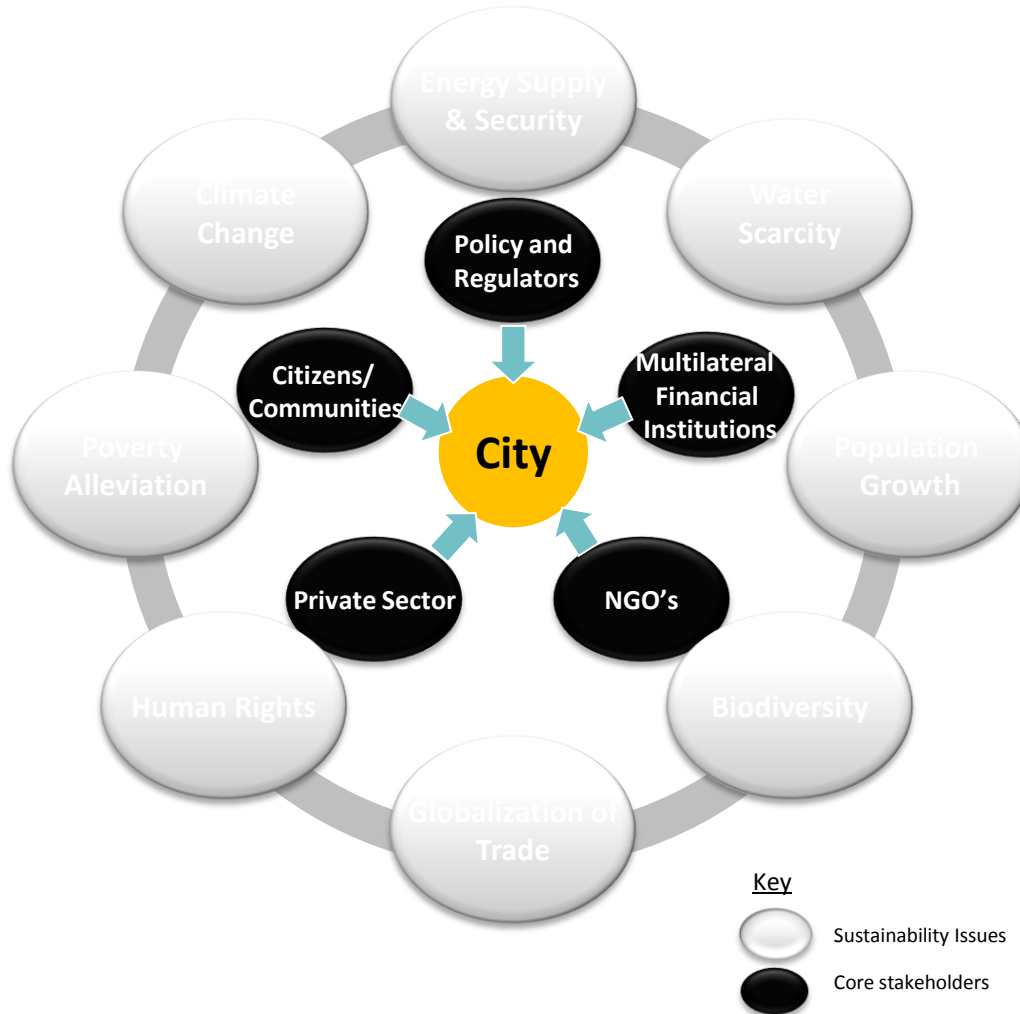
Energy Supply & Security

Water Scarcity

Population Growth

Biodiversity

Globalization of Trade

Human Rights

Poverty Alleviation

Climate Change

Policy and Regulators

Multilateral Financial Institutions

NGO's

Private Sector

Citizens/ Communities

City

Key

Sustainability Issues

Core stakeholders